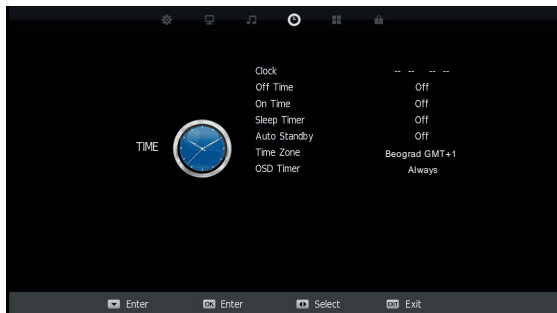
TIME

| | |
|---|---|
| Clock | -- -- -- -- |
| Off Time | Off |
| On Time | Off |
| Sleep Timer | Off |
| Auto Standby | Off |
| Time Zone | Beograd GMT+1 |
| OSD Timer | Always |

Enter OK Enter Select EXIT Exit